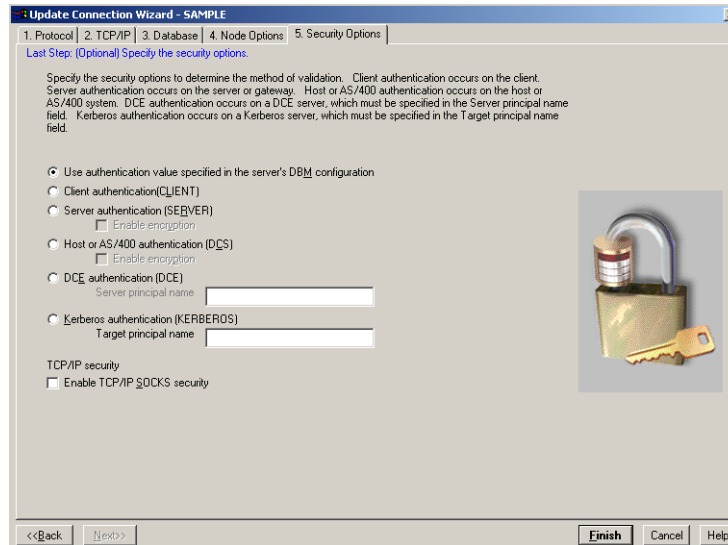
Update Connection Wizard - SAMPLE

1. Protocol | 2. TCP/IP | 3. Database | 4. Node Options | 5. Security Options

Last Step: (Optional) Specify the security options.

Specify the security options to determine the method of validation. Client authentication occurs on the client. Server authentication occurs on the server or gateway. Host or AS/400 authentication occurs on the host or AS/400 system. DCE authentication occurs on a DCE server, which must be specified in the Server principal name field. Kerberos authentication occurs on a Kerberos server, which must be specified in the Target principal name field.

Use authentication value specified in the server's DBM configuration

Client authentication(CLIENT)

Server authentication (SERVER)

Enable encryption

Host or AS/400 authentication (DCS)

Enable encryption

DCE authentication (DCE)

Server principal name

Kerberos authentication (KERBEROS)

Target principal name

TCP/IP security

Enable TCP/IP SOCKS security

<<Back Next>> Finish Cancel Help